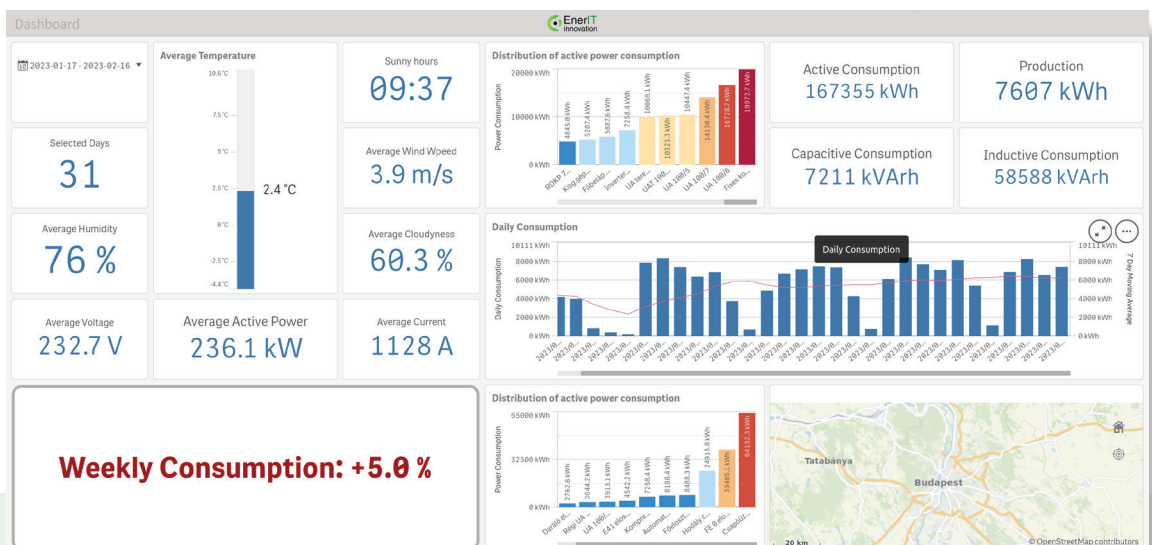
Dashboard

EnerIT innovation

2023-01-17 - 2023-02-16

Average Temperature

10.6 °C
7.5 °C
5 °C
2.5 °C
0 °C
-2.5 °C
-4.4 °C

2.4 °C

Sunny hours
09:37

Distribution of active power consumption

20000 kWh
10000 kWh
0 kWh

Power Consumption

4845.0 kWh
5267.4 kWh
5887.8 kWh
7258.4 kWh
10083.1 kWh
10123.3 kWh
10447.4 kWh
14138.4 kWh
16718.7 kWh
19972.7 kWh

RDKP 7...
Kisgépü...
Főépüle...
Inverter...
UA tere...
UAT 100...
UA 100/5
UA 100/7
UA 100/0...
Fixes ko...

Active Consumption
167355 kWh

Production
7607 kWh

Selected Days
31

Average Wind Wpeed
3.9 m/s

Capacitive Consumption
7211 kVArh

Inductive Consumption
58588 kVArh

Average Humidity
76 %

Average Cloudyness
60.3 %

Daily Consumption

Daily Consumption

10111 kWh
8000 kWh
6000 kWh
4000 kWh
2000 kWh
0 kWh

Daily Consumption

10111 kWh
8000 kWh
6000 kWh
4000 kWh
2000 kWh
0 kWh

7 Day Moving Average

2023/0...

Average Voltage
232.7 V

Average Active Power
236.1 kW

Average Current
1128 A

Weekly Consumption: +5.0 %

Distribution of active power consumption

65000 kWh
32500 kWh
0 kWh

Power Consumption

2782.6 kWh
3644.2 kWh
3913.1 kWh
4542.2 kWh
7258.4 kWh
8188.4 kWh
8488.3 kWh
24915.8 kWh
39405.1 kWh
64132.3 kWh

Daráló é...
Régi UA...
UA Iddi...
E41 elos...
Kompre...
Automat...
Főelosztó...
Hodály c...
FE 0 elo...
Csapózi...

Tatabánya
Budapest
20 km
© OpenStreetMap contributors